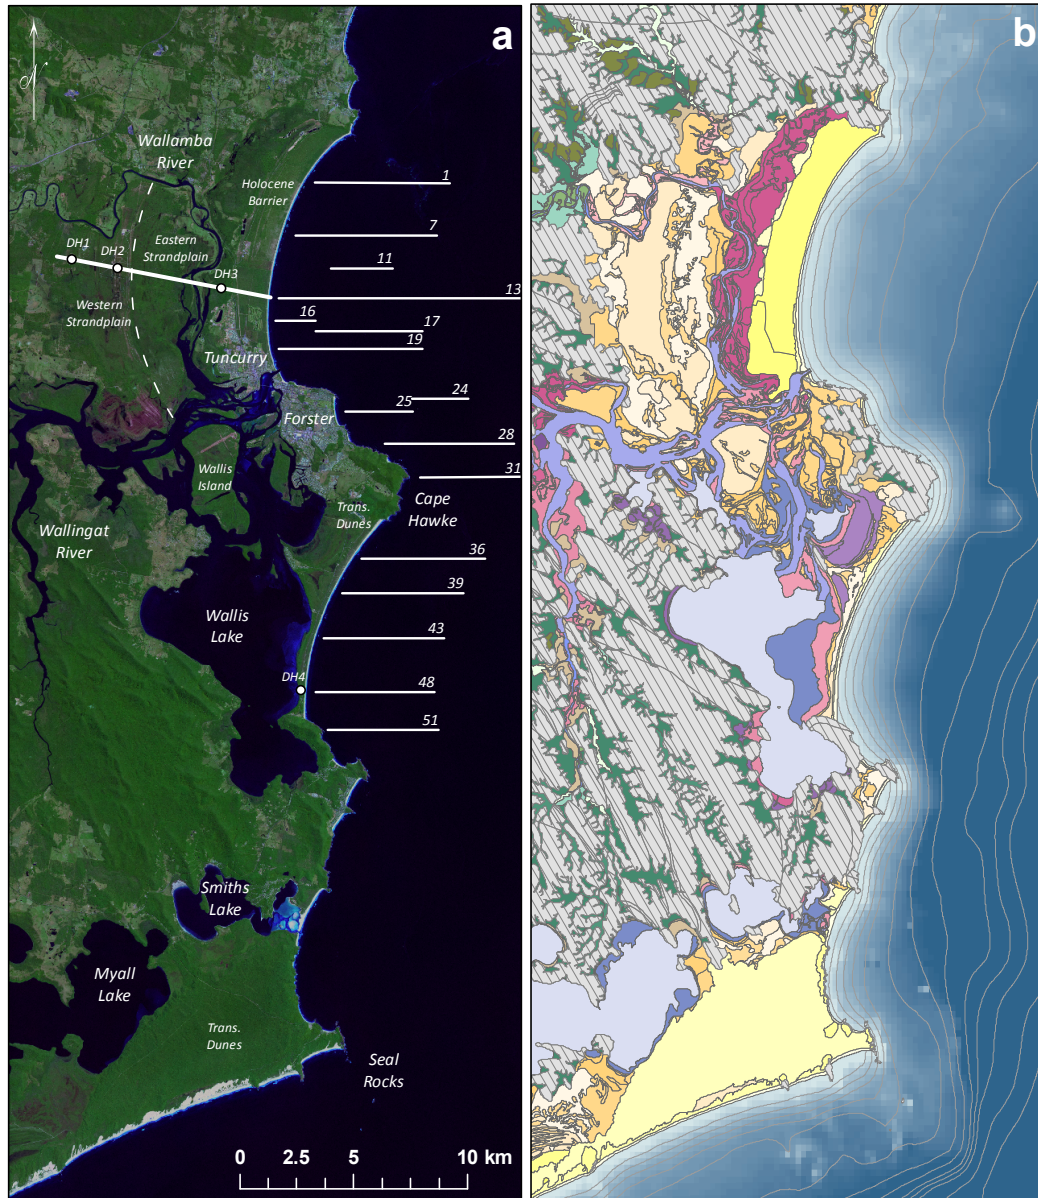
a

N

Wallamba River

Holocene Barrier

1

7

11

13

16

17

19

DH1

DH2

DH3

Eastern Strandplain

Western Strandplain

Tuncurry

24

25

Forster

28

31

Wallis Island

Cape Hawke

Trans. Dunes

Wallingat River

36

39

Wallis Lake

43

DH4

48

51

Smiths Lake

Myall Lake

Trans. Dunes

Seal Rocks

0 2.5 5 10 km

b